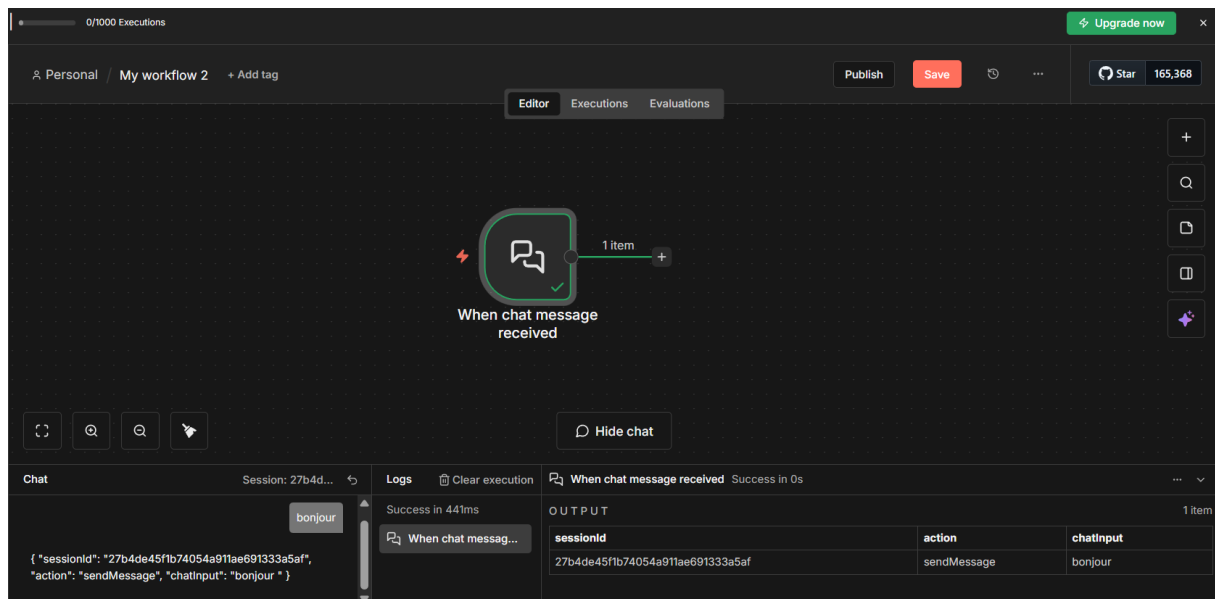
0/1000 Executions

Upgrade now

Personal / My workflow 2 + Add tag

Publish Save

Star 165,368

Editor Executions Evaluations

1 item

When chat message received

Hide chat

Chat Session: 27b4d...

bonjour

{ "sessionId": "27b4de45f1b74054a911ae691333a5af", "action": "sendMessage", "chatInput": "bonjour " }

Logs Clear execution

Success in 441ms

When chat messag...

When chat message received Success in 0s

OUTPUT 1 item

| sessionId | action | chatInput |
|---|---|---|
| 27b4de45f1b74054a911ae691333a5af | sendMessage | bonjour |